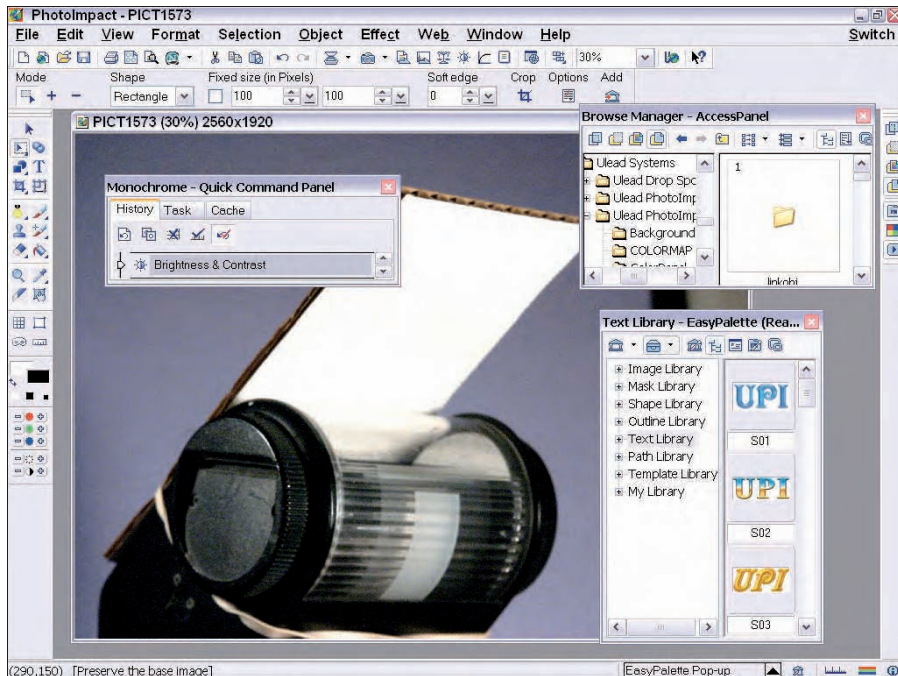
PhotoImpact - PICT1573

File Edit View Format Selection Object Effect Web Window Help Switch

30%

Mode Shape Fixed size (in Pixels) Soft edge Crop Options Add

Rectangle 100 100 0

PICT1573 (30%) 2560x1920

Monochrome - Quick Command Panel

History Task Cache

Brightness & Contrast

Browse Manager - AccessPanel

Ulead Systems
Ulead Drop Spc
Ulead PhotoImp
Ulead PhotoImp
Background
COLORMAP
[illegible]

1

linkobj

Text Library - EasyPalette (Rea...

Image Library
Mask Library
Shape Library
Outline Library
Text Library
Path Library
Template Library
My Library

UPI
S01
UPI
S02
UPI
S03

(290,150) [Preserve the base image]

EasyPalette Pop-up